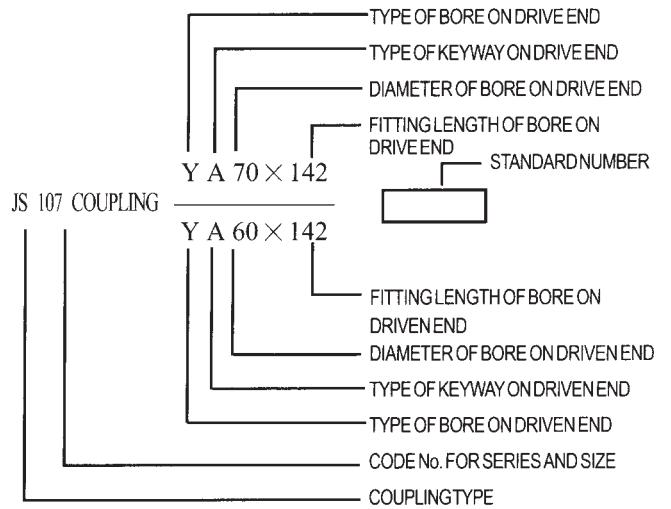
TYPE OF BORE ON DRIVE END

TYPE OF KEYWAY ON DRIVE END

DIAMETER OF BORE ON DRIVE END

FITTING LENGTH OF BORE ON DRIVE END

STANDARD NUMBER

JS 107 COUPLING $\frac{Y\ A\ 70 \times 142}{Y\ A\ 60 \times 142}$

FITTING LENGTH OF BORE ON DRIVEN END

DIAMETER OF BORE ON DRIVEN END

TYPE OF KEYWAY ON DRIVEN END

TYPE OF BORE ON DRIVEN END

CODE No. FOR SERIES AND SIZE

COUPLING TYPE